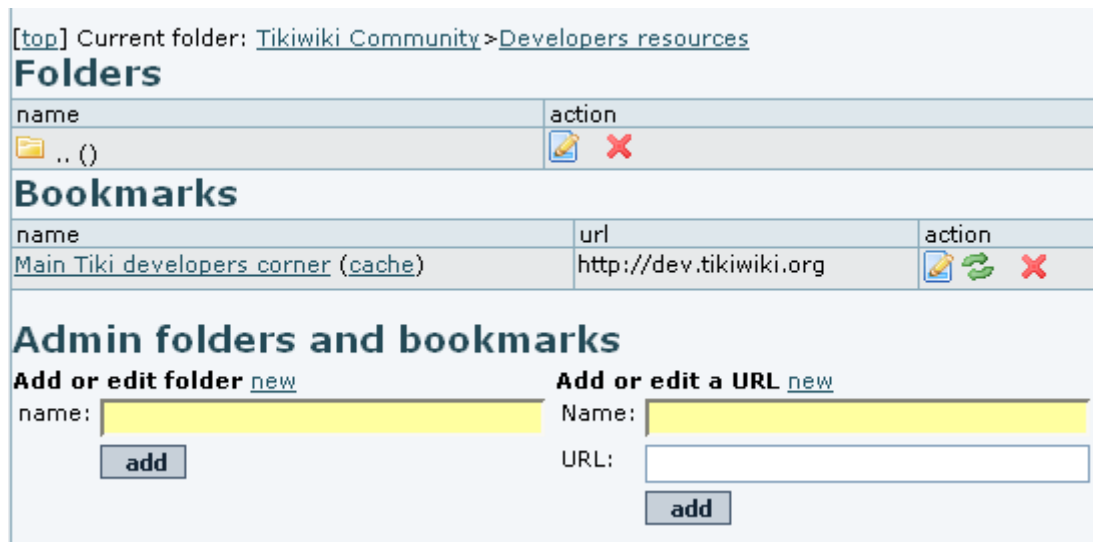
[top] Current folder: Tikiwiki Community >Developers resources

Folders

| name | action |
|---|---|
| .. () | |

Bookmarks

| name | url | action |
|---|---|---|
| Main Tiki developers corner (cache) | http://dev.tikiwiki.org | |

Admin folders and bookmarks

Add or edit folder new

name:

add

Add or edit a URL new

Name:

URL:

add